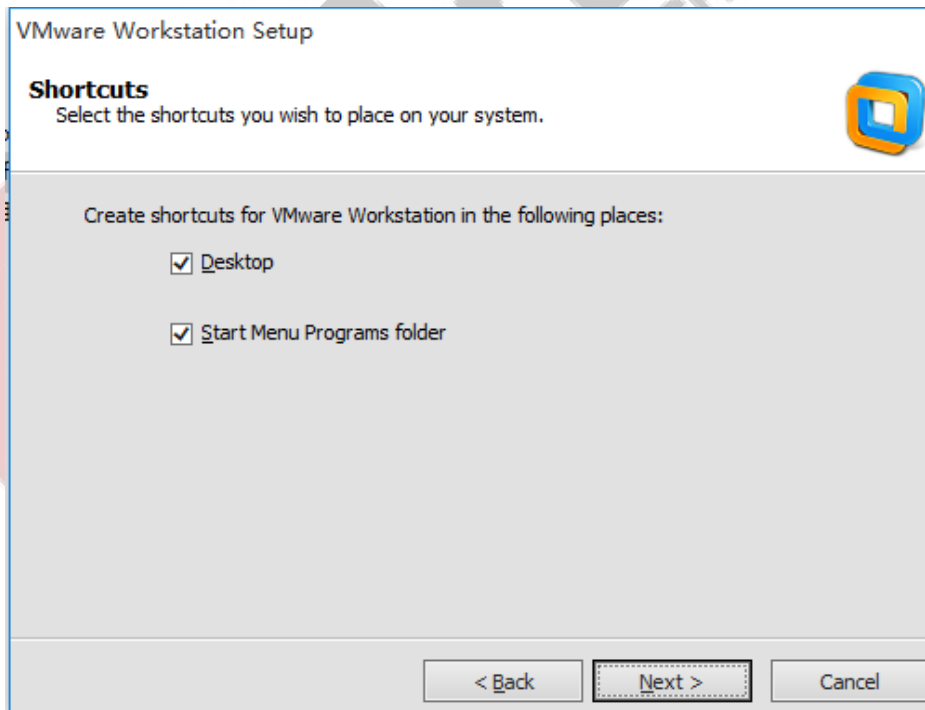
VMware Workstation Setup

Shortcuts
Select the shortcuts you wish to place on your system.

Create shortcuts for VMware Workstation in the following places:

☑ Desktop

☑ Start Menu Programs folder

< Back
Next >
Cancel